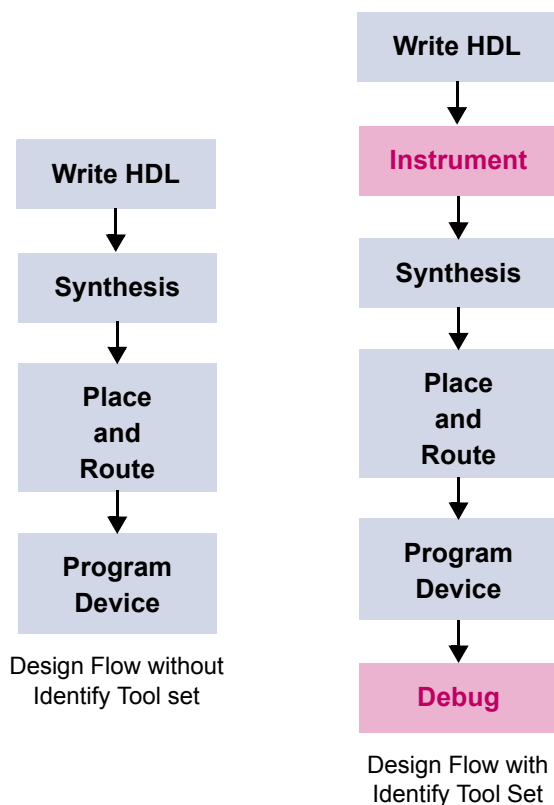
Write HDL

Synthesis

Place and Route

Program Device

Design Flow without Identify Tool set

Write HDL

Instrument

Synthesis

Place and Route

Program Device

Debug

Design Flow with Identify Tool Set